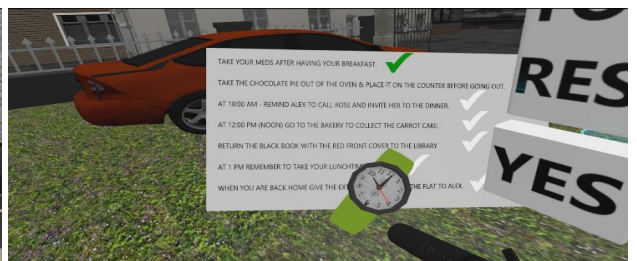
TAKE YOUR MEDS AFTER HAVING YOUR BREAKFAST.

TAKE THE CHOCOLATE PIE OUT OF THE OVEN & PLACE IT ON THE COUNTER BEFORE GOING OUT.

AT 10:00 AM - REMIND ALEX TO CALL ROSE AND INVITE HER TO THE DINNER.

AT 12:00 PM (NOON) GO TO THE BAKERY TO COLLECT THE CARROT CAKE.

RETURN THE BLACK BOOK WITH THE RED FRONT COVER TO THE LIBRARY

AT 1 PM REMEMBER TO TAKE YOUR LUNCHTIM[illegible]

WHEN YOU ARE BACK HOME GIVE THE EX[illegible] THE FLAT TO ALEX.

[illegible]O

RES

YES